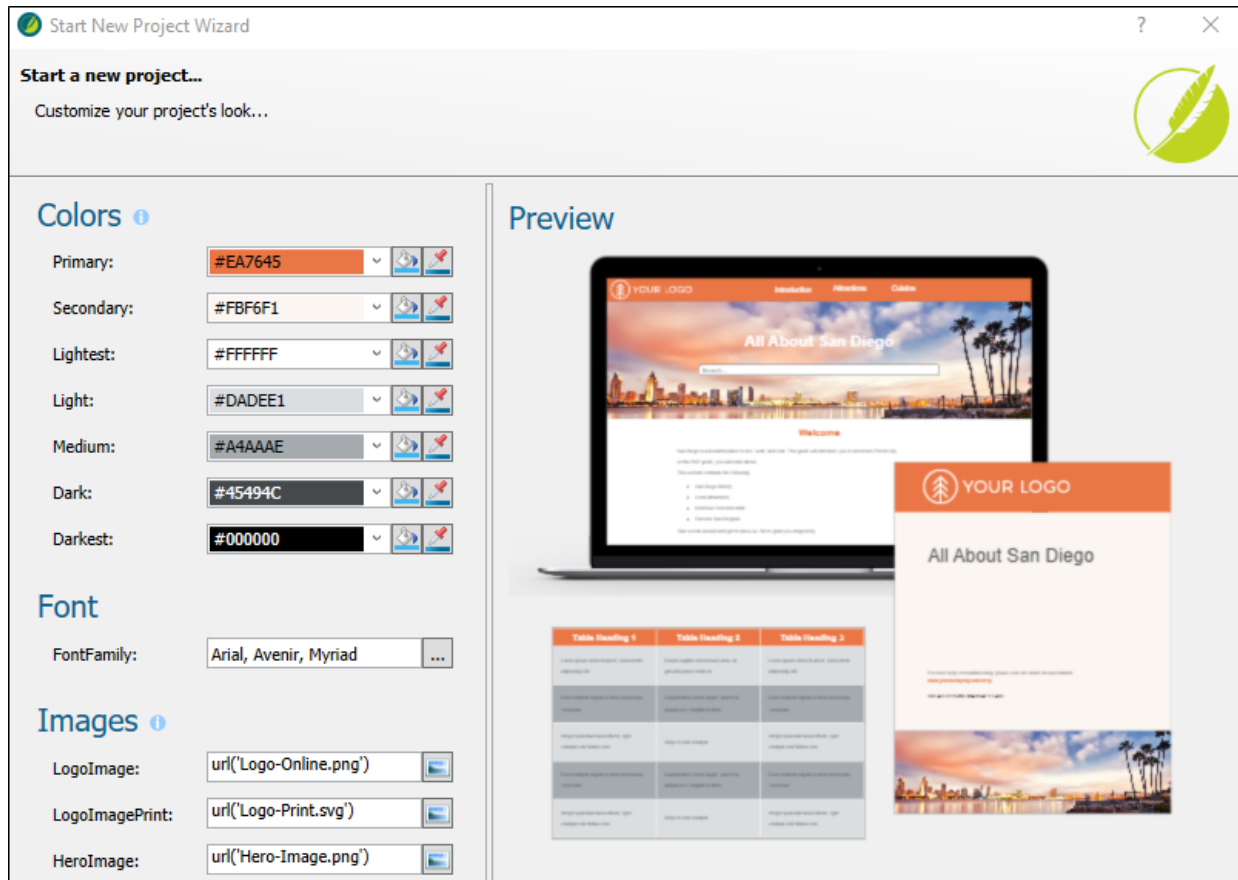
Start New Project Wizard

?

Start a new project...

Customize your project's look...

Colors

Primary: #EA7645

Secondary: #FBF6F1

Lightest: #FFFFFF

Light: #DADEE1

Medium: #A4AAAE

Dark: #45494C

Darkest: #000000

Font

FontFamily: Arial, Avenir, Myriad ...

Images

LogoImage: url('Logo-Online.png')

LogoImagePrint: url('Logo-Print.svg')

HeroImage: url('Hero-Image.png')

Preview

YOUR LOGO Introduction Attractions Cuisine

All About San Diego

Search...

Welcome

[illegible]

| Table Heading 1 | Table Heading 2 | Table Heading 3 |
|---|---|---|
| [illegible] | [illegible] | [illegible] |
| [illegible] | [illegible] | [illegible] |
| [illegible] | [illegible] | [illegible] |
| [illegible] | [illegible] | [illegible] |
| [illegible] | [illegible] | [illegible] |

YOUR LOGO

All About San Diego

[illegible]